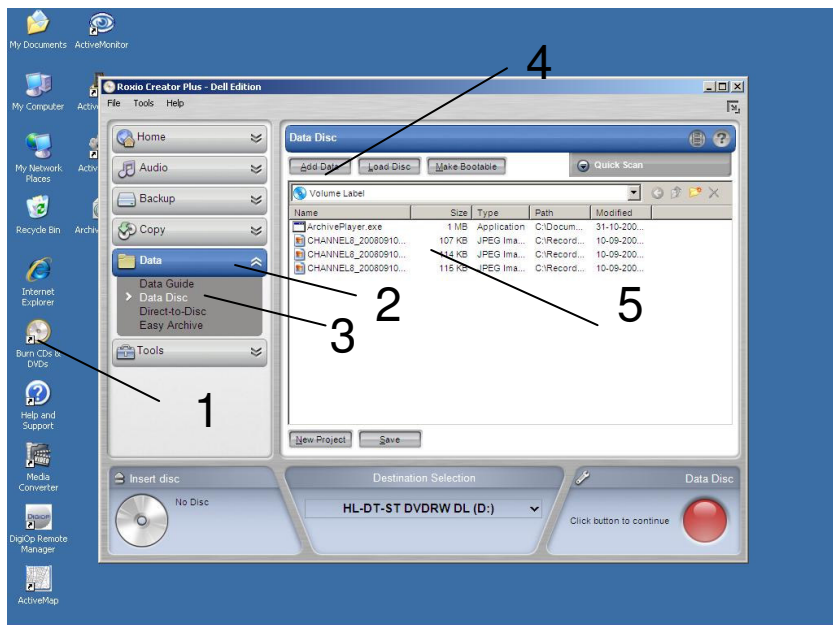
My Documents ActiveMonitor

My Computer Activ

My Network Places Activ

Recycle Bin Archiv

Internet Explorer

Burn CDs & DVDs

Help and Support

Media Converter

DigiOp Remote Manager

ActiveMap

Roxio Creator Plus - Dell Edition

File Tools Help

Home

Audio

Backup

Copy

Data

Data Guide
Data Disc
Direct-to-Disc
Easy Archive

Tools

Data Disc

Add Data Load Disc Make Bootable

Quick Scan

Volume Label

| Name | Size | Type | Path | Modified |
|---|---|---|---|---|
| ArchivePlayer.exe | 1 MB | Application | C:\Docum... | 31-10-200... |
| CHANNEL8_20080910... | 107 KB | JPEG Ima... | C:\Record... | 10-09-200... |
| CHANNEL8_20080910... | 114 KB | JPEG Ima... | C:\Record... | 10-09-200... |
| CHANNEL8_20080910... | 115 KB | JPEG Ima... | C:\Record... | 10-09-200... |

New Project Save

Insert disc

No Disc

Destination Selection

HL-DT-ST DVDRW DL (D:)

Data Disc

Click button to continue

1

2

3

4

5